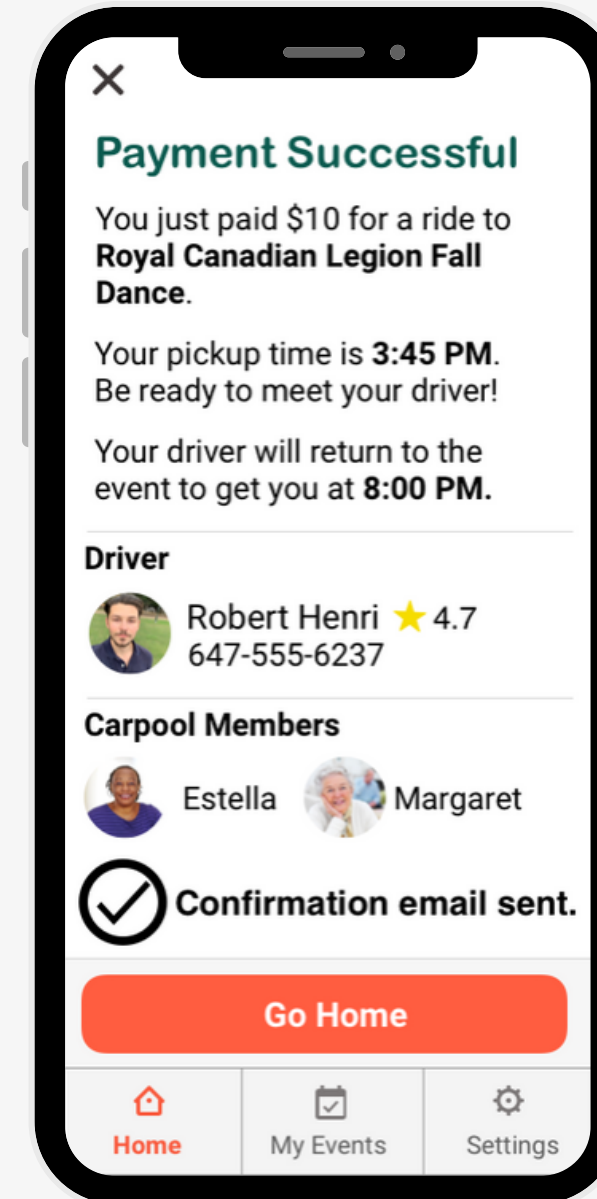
Payment Successful

You just paid $10 for a ride to **Royal Canadian Legion Fall Dance**.

Your pickup time is **3:45 PM**. Be ready to meet your driver!

Your driver will return to the event to get you at **8:00 PM.**

Driver

Robert Henri ★ 4.7
647-555-6237

Carpool Members

Estella Margaret

Confirmation email sent.

Go Home

Home My Events Settings